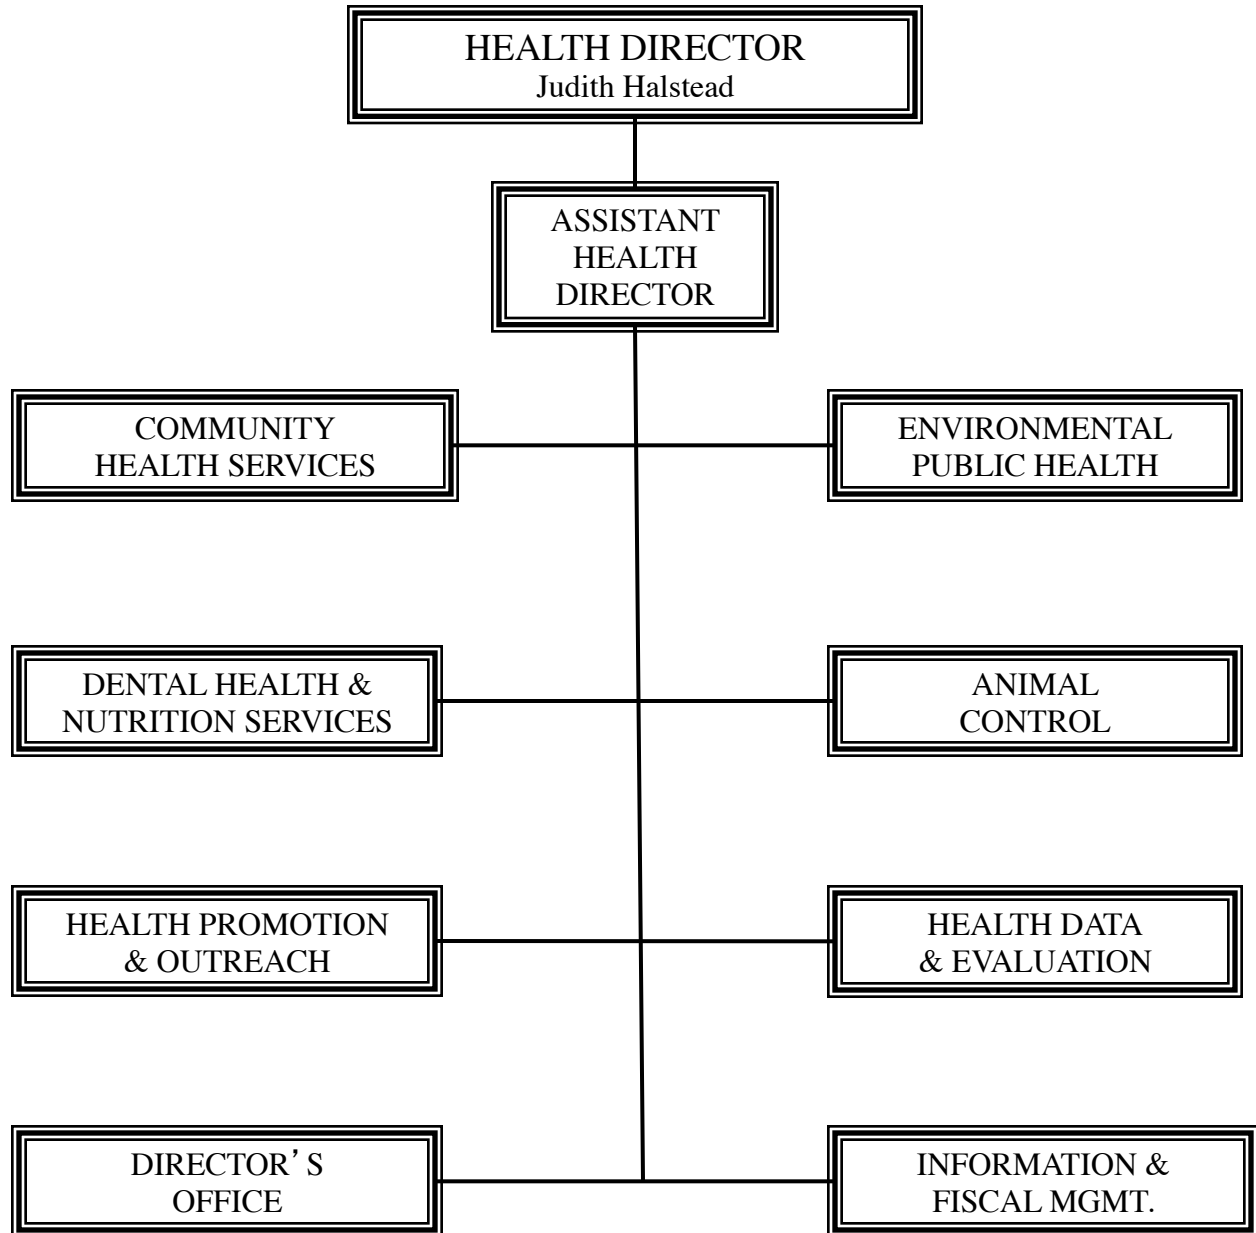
HEALTH DIRECTOR
Judith Halstead

ASSISTANT HEALTH DIRECTOR

COMMUNITY HEALTH SERVICES

ENVIRONMENTAL PUBLIC HEALTH

DENTAL HEALTH & NUTRITION SERVICES

ANIMAL CONTROL

HEALTH PROMOTION & OUTREACH

HEALTH DATA & EVALUATION

DIRECTOR'S OFFICE

INFORMATION & FISCAL MGMT.